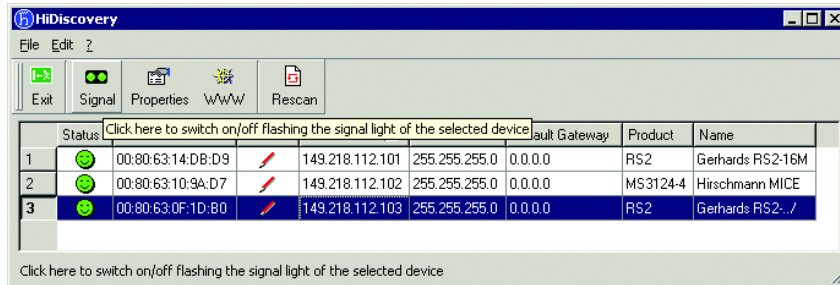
HiDiscovery

File Edit ?

Exit Signal Properties WWW Rescan

Click here to switch on/off flashing the signal light of the selected device

|   | Status |   |   |   |   | ault Gateway | Product | Name |
|---|---|---|---|---|---|---|---|---|
| 1 |   | 00:80:63:14:DB:D9 |   | 149.218.112.101 | 255.255.255.0 | 0.0.0.0 | RS2 | Gerhards RS2-16M |
| 2 |   | 00:80:63:10:9A:D7 |   | 149.218.112.102 | 255.255.255.0 | 0.0.0.0 | MS3124-4 | Hirschmann MICE |
| 3 |   | 00:80:63:0F:1D:B0 |   | 149.218.112.103 | 255.255.255.0 | 0.0.0.0 | RS2 | Gerhards RS2-../ |

Click here to switch on/off flashing the signal light of the selected device